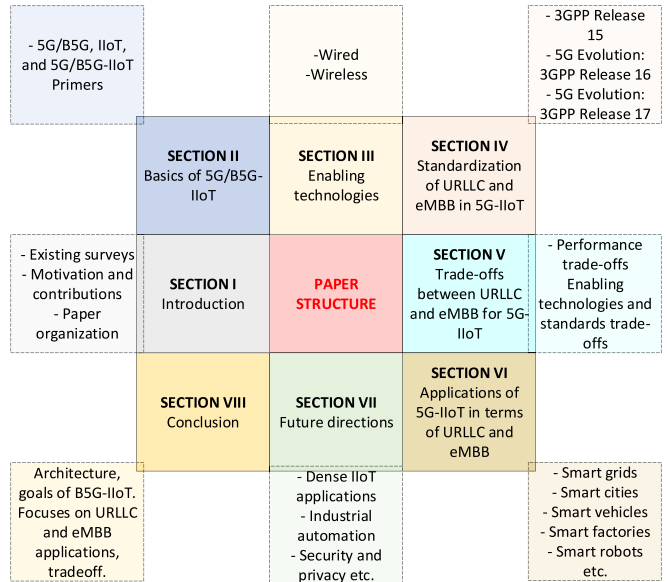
- 5G/B5G, IIoT, and 5G/B5G-IIoT Primers

-Wired
-Wireless

- 3GPP Release 15
- 5G Evolution: 3GPP Release 16
- 5G Evolution: 3GPP Release 17

SECTION II
Basics of 5G/B5G-IIoT

SECTION III
Enabling technologies

SECTION IV
Standardization of URLLC and eMBB in 5G-IIoT

- Existing surveys
- Motivation and contributions
- Paper organization

SECTION I
Introduction

PAPER STRUCTURE

SECTION V
Trade-offs between URLLC and eMBB for 5G-IIoT

- Performance trade-offs
Enabling technologies and standards trade-offs

SECTION VIII
Conclusion

SECTION VII
Future directions

SECTION VI
Applications of 5G-IIoT in terms of URLLC and eMBB

Architecture, goals of B5G-IIoT. Focuses on URLLC and eMBB applications, tradeoff.

- Dense IIoT applications
- Industrial automation
- Security and privacy etc.

- Smart grids
- Smart cities
- Smart vehicles
- Smart factories
- Smart robots etc.